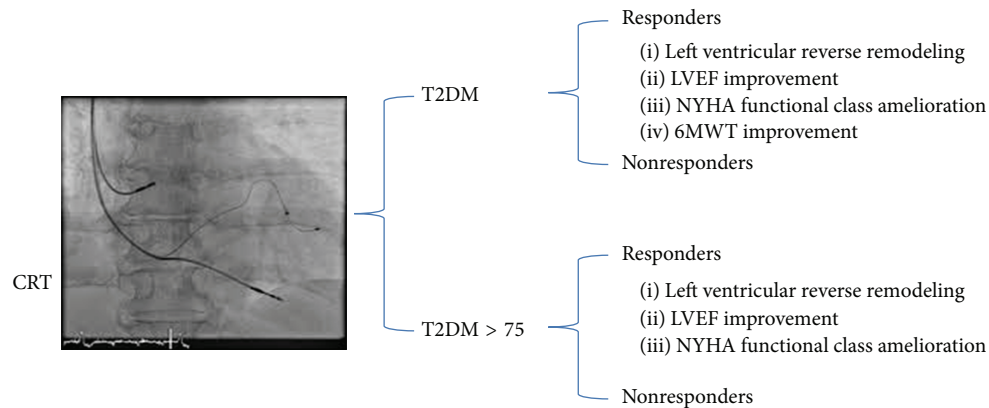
CRT

T2DM

Responders

(i) Left ventricular reverse remodeling
(ii) LVEF improvement
(iii) NYHA functional class amelioration
(iv) 6MWT improvement

Nonresponders

T2DM > 75

Responders

(i) Left ventricular reverse remodeling
(ii) LVEF improvement
(iii) NYHA functional class amelioration

Nonresponders